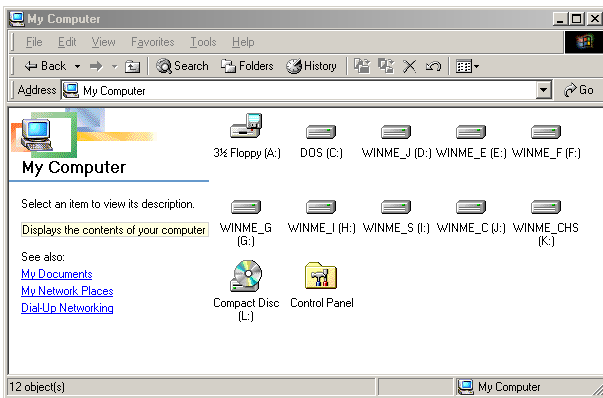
My Computer

File Edit View Favorites Tools Help

Back Search Folders History

Address My Computer Go

My Computer

Select an item to view its description.

Displays the contents of your computer

See also:
My Documents
My Network Places
Dial-Up Networking

3½ Floppy (A:)
DOS (C:)
WINME_J (D:)
WINME_E (E:)
WINME_F (F:)
WINME_G (G:)
WINME_I (H:)
WINME_S (I:)
WINME_C (J:)
WINME_CHS (K:)
Compact Disc (L:)
Control Panel

12 object(s)
My Computer